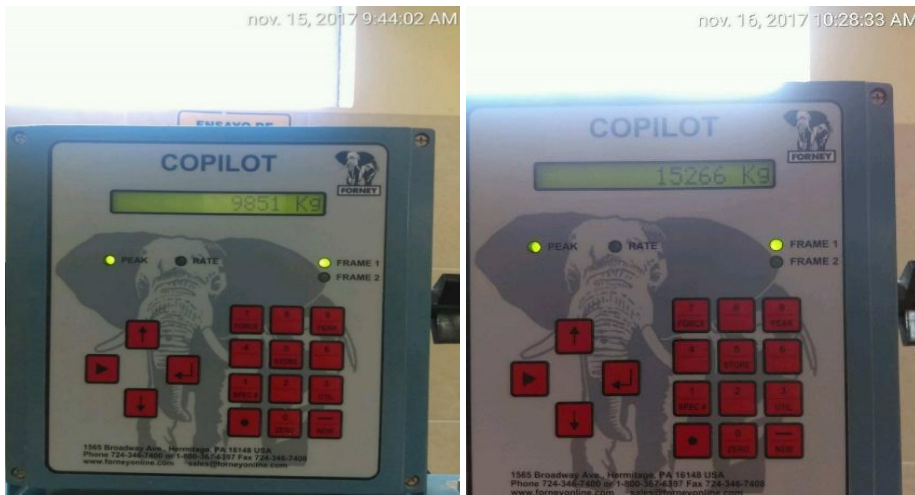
nov. 15, 2017 9:44:02 AM

ENSAYO DE

COPILOT

FORNEY

9851 Kg

PEAK

RATE

FRAME 1

FRAME 2

1565 Broadway Ave., Hermitage, PA 16148 USA
Phone 724-346-7400 or 1-800-367-6397 Fax 724-346-7408
www.forneyonline.com sales@forneyonline.com

nov. 16, 2017 10:28:33 AM

COPILOT

FORNEY

15266 Kg

PEAK

RATE

FRAME 1

FRAME 2

1565 Broadway Ave., Hermitage, PA 16148 USA
Phone 724-346-7400 or 1-800-367-6397 Fax 724-346-7408
www.forneyonline.com sales@forneyonline.com